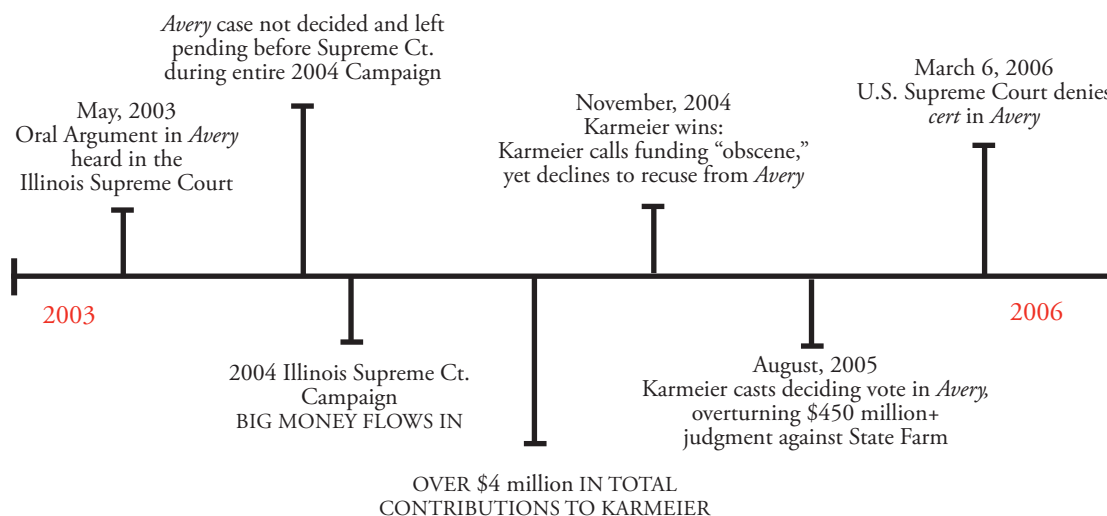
*Avery* case not decided and left pending before Supreme Ct. during entire 2004 Campaign

May, 2003
Oral Argument in *Avery* heard in the Illinois Supreme Court

November, 2004
Karmeier wins:
Karmeier calls funding "obscene," yet declines to recuse from *Avery*

March 6, 2006
U.S. Supreme Court denies *cert* in *Avery*

2003

2006

2004 Illinois Supreme Ct. Campaign
BIG MONEY FLOWS IN

August, 2005
Karmeier casts deciding vote in *Avery,* overturning $450 million+ judgment against State Farm

OVER $4 million IN TOTAL CONTRIBUTIONS TO KARMEIER